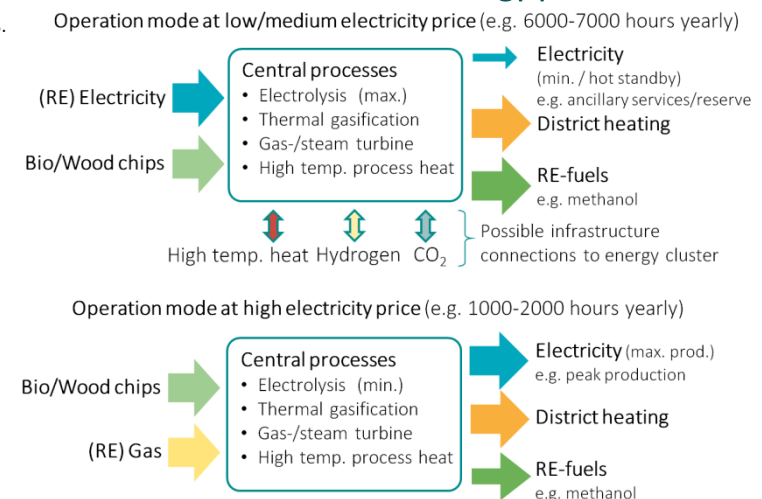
Operation mode at low/medium electricity price (e.g. 6000-7000 hours yearly)

(RE) Electricity

Bio/Wood chips

Central processes
• Electrolysis (max.)
• Thermal gasification
• Gas-/steam turbine
• High temp. process heat

Electricity
(min. / hot standby)
e.g. ancillary services/reserve

District heating

RE-fuels
e.g. methanol

High temp. heat Hydrogen $CO_2$

Possible infrastructure connections to energy cluster

Operation mode at high electricity price (e.g. 1000-2000 hours yearly)

Bio/Wood chips

(RE) Gas

Central processes
• Electrolysis (min.)
• Thermal gasification
• Gas-/steam turbine
• High temp. process heat

Electricity (max. prod.)
e.g. peak production

District heating

RE-fuels
e.g. methanol